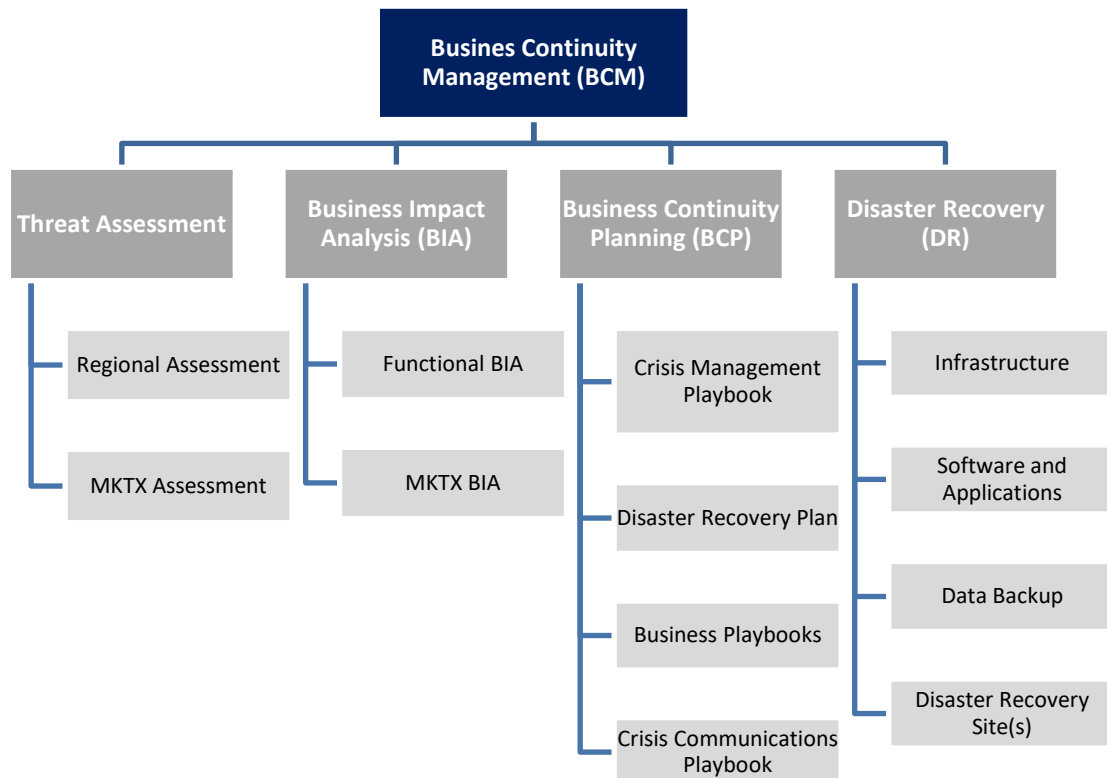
Busines Continuity Management (BCM)

Threat Assessment

Regional Assessment

MKTX Assessment

Business Impact Analysis (BIA)

Functional BIA

MKTX BIA

Business Continuity Planning (BCP)

Crisis Management Playbook

Disaster Recovery Plan

Business Playbooks

Crisis Communications Playbook

Disaster Recovery (DR)

Infrastructure

Software and Applications

Data Backup

Disaster Recovery Site(s)